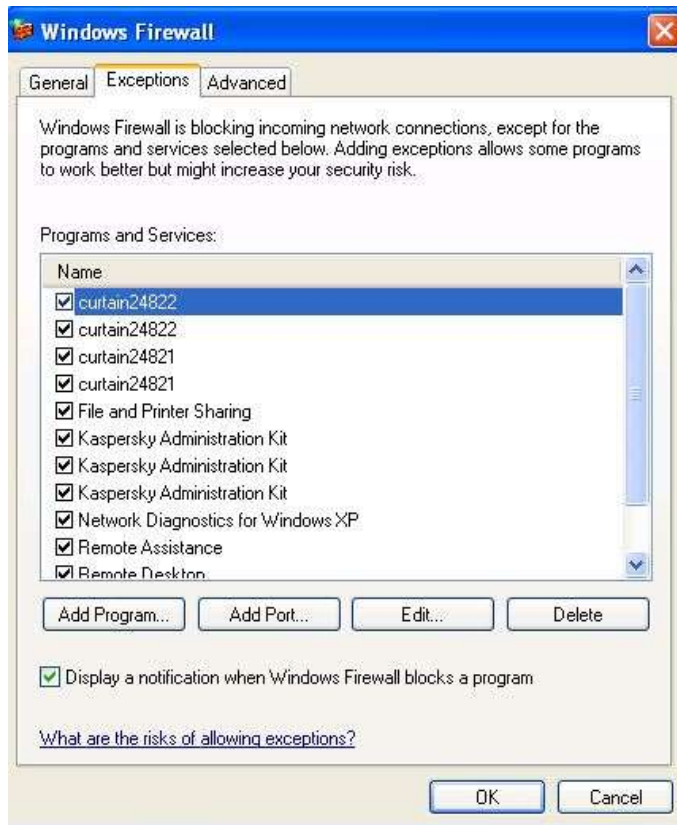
Windows Firewall

General | Exceptions | Advanced

Windows Firewall is blocking incoming network connections, except for the programs and services selected below. Adding exceptions allows some programs to work better but might increase your security risk.

Programs and Services:

Name
☑ curtain24822
☑ curtain24822
☑ curtain24821
☑ curtain24821
☑ File and Printer Sharing
☑ Kaspersky Administration Kit
☑ Kaspersky Administration Kit
☑ Kaspersky Administration Kit
☑ Network Diagnostics for Windows XP
☑ Remote Assistance
☑ Remote Desktop

Add Program... | Add Port... | Edit... | Delete

☑ Display a notification when Windows Firewall blocks a program

What are the risks of allowing exceptions?

OK | Cancel